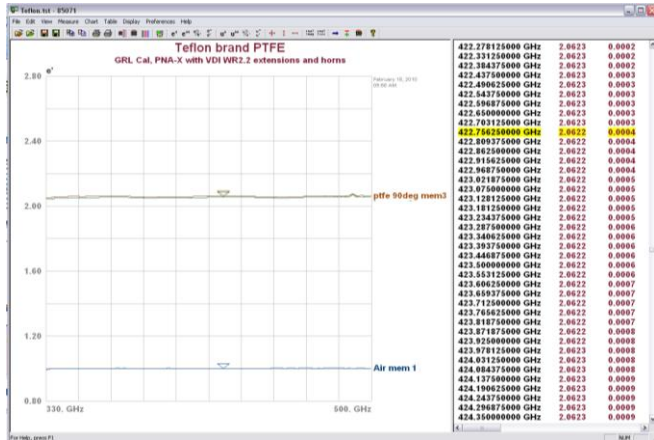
Teflon.txt - 85071

File Edit View Measure Chart Table Display Preferences Help

Teflon brand PTFE

GRL Cal, PNA-X with VDI WR2.2 extensions and horns

2.80 e'

February 18, 2010 05:00 AM

2.40

ptfe 90deg mem3

2.00

1.60

1.20

Air mem 1

0.80

330. GHz

500. GHz

| | | |
|---|---|---|
| 422.278125000 GHz | 2.0623 | 0.0002 |
| 422.331250000 GHz | 2.0623 | 0.0002 |
| 422.384375000 GHz | 2.0623 | 0.0003 |
| 422.437500000 GHz | 2.0623 | 0.0003 |
| 422.490625000 GHz | 2.0623 | 0.0003 |
| 422.543750000 GHz | 2.0623 | 0.0003 |
| 422.596875000 GHz | 2.0623 | 0.0003 |
| 422.650000000 GHz | 2.0623 | 0.0003 |
| 422.703125000 GHz | 2.0623 | 0.0003 |
| 422.756250000 GHz | 2.0622 | 0.0004 |
| 422.809375000 GHz | 2.0622 | 0.0004 |
| 422.862500000 GHz | 2.0622 | 0.0004 |
| 422.915625000 GHz | 2.0622 | 0.0004 |
| 422.968750000 GHz | 2.0622 | 0.0004 |
| 423.021875000 GHz | 2.0622 | 0.0005 |
| 423.075000000 GHz | 2.0622 | 0.0005 |
| 423.128125000 GHz | 2.0622 | 0.0005 |
| 423.181250000 GHz | 2.0622 | 0.0005 |
| 423.234375000 GHz | 2.0622 | 0.0005 |
| 423.287500000 GHz | 2.0622 | 0.0006 |
| 423.340625000 GHz | 2.0622 | 0.0006 |
| 423.393750000 GHz | 2.0622 | 0.0006 |
| 423.446875000 GHz | 2.0622 | 0.0006 |
| 423.500000000 GHz | 2.0622 | 0.0006 |
| 423.553125000 GHz | 2.0622 | 0.0006 |
| 423.606250000 GHz | 2.0622 | 0.0007 |
| 423.659375000 GHz | 2.0622 | 0.0007 |
| 423.712500000 GHz | 2.0622 | 0.0007 |
| 423.765625000 GHz | 2.0622 | 0.0007 |
| 423.818750000 GHz | 2.0622 | 0.0007 |
| 423.871875000 GHz | 2.0622 | 0.0008 |
| 423.925000000 GHz | 2.0622 | 0.0008 |
| 423.978125000 GHz | 2.0623 | 0.0008 |
| 424.031250000 GHz | 2.0623 | 0.0008 |
| 424.084375000 GHz | 2.0623 | 0.0008 |
| 424.137500000 GHz | 2.0623 | 0.0009 |
| 424.190625000 GHz | 2.0623 | 0.0009 |
| 424.243750000 GHz | 2.0623 | 0.0009 |
| 424.296875000 GHz | 2.0623 | 0.0009 |
| 424.350000000 GHz | 2.0623 | 0.0009 |

For Help, press F1

NUM